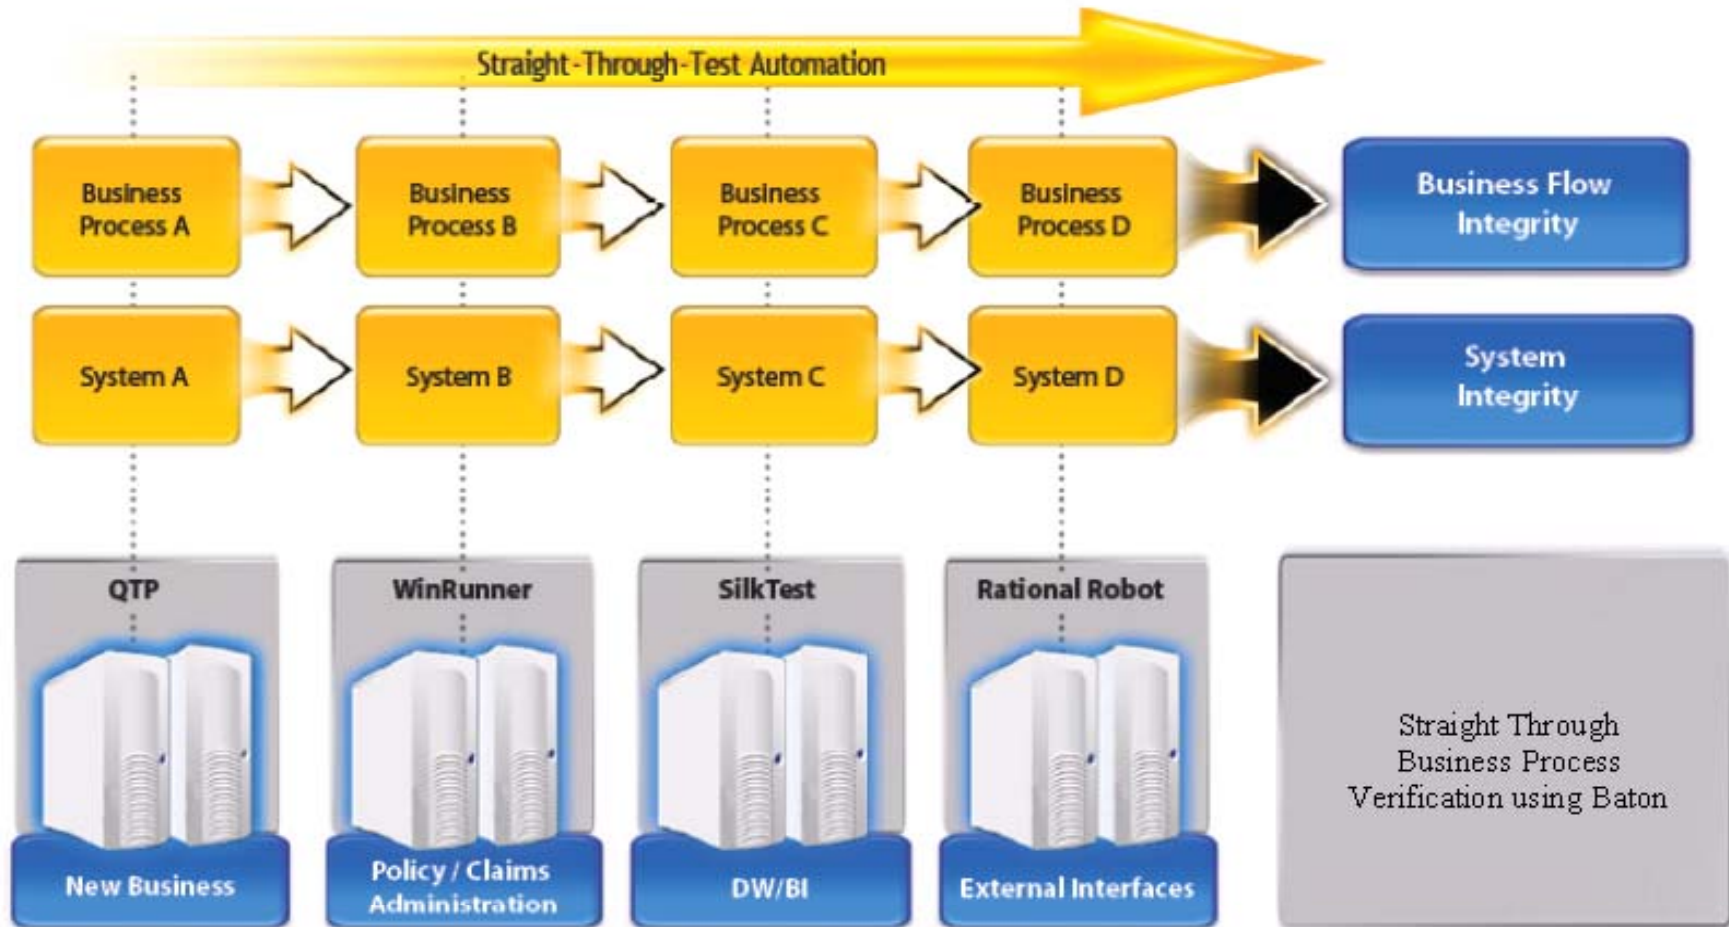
Straight-Through-Test Automation

Business Process A

Business Process B

Business Process C

Business Process D

Business Flow Integrity

System A

System B

System C

System D

System Integrity

QTP

New Business

WinRunner

Policy / Claims Administration

SilkTest

DW/BI

Rational Robot

External Interfaces

Straight Through Business Process Verification using Baton